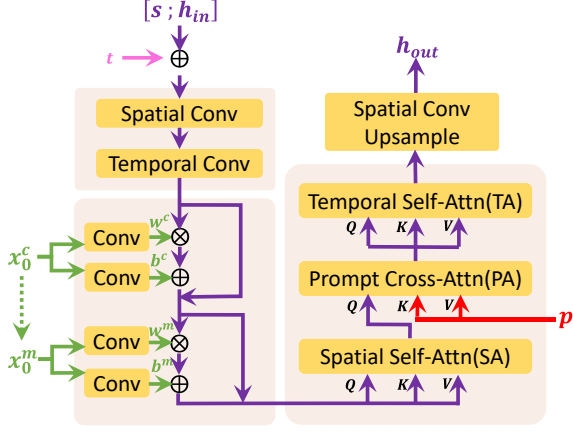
$[s\,;h_{in}]$

$t$

$\oplus$

Spatial Conv

Temporal Conv

$x_0^c$

Conv

$w^c$

$\otimes$

Conv

$b^c$

$\oplus$

$x_0^m$

Conv

$w^m$

$\otimes$

Conv

$b^m$

$\oplus$

$h_{out}$

Spatial Conv Upsample

Temporal Self-Attn(TA)

$Q$ $K$ $V$

Prompt Cross-Attn(PA)

$Q$ $K$ $V$

$p$

Spatial Self-Attn(SA)

$Q$ $K$ $V$